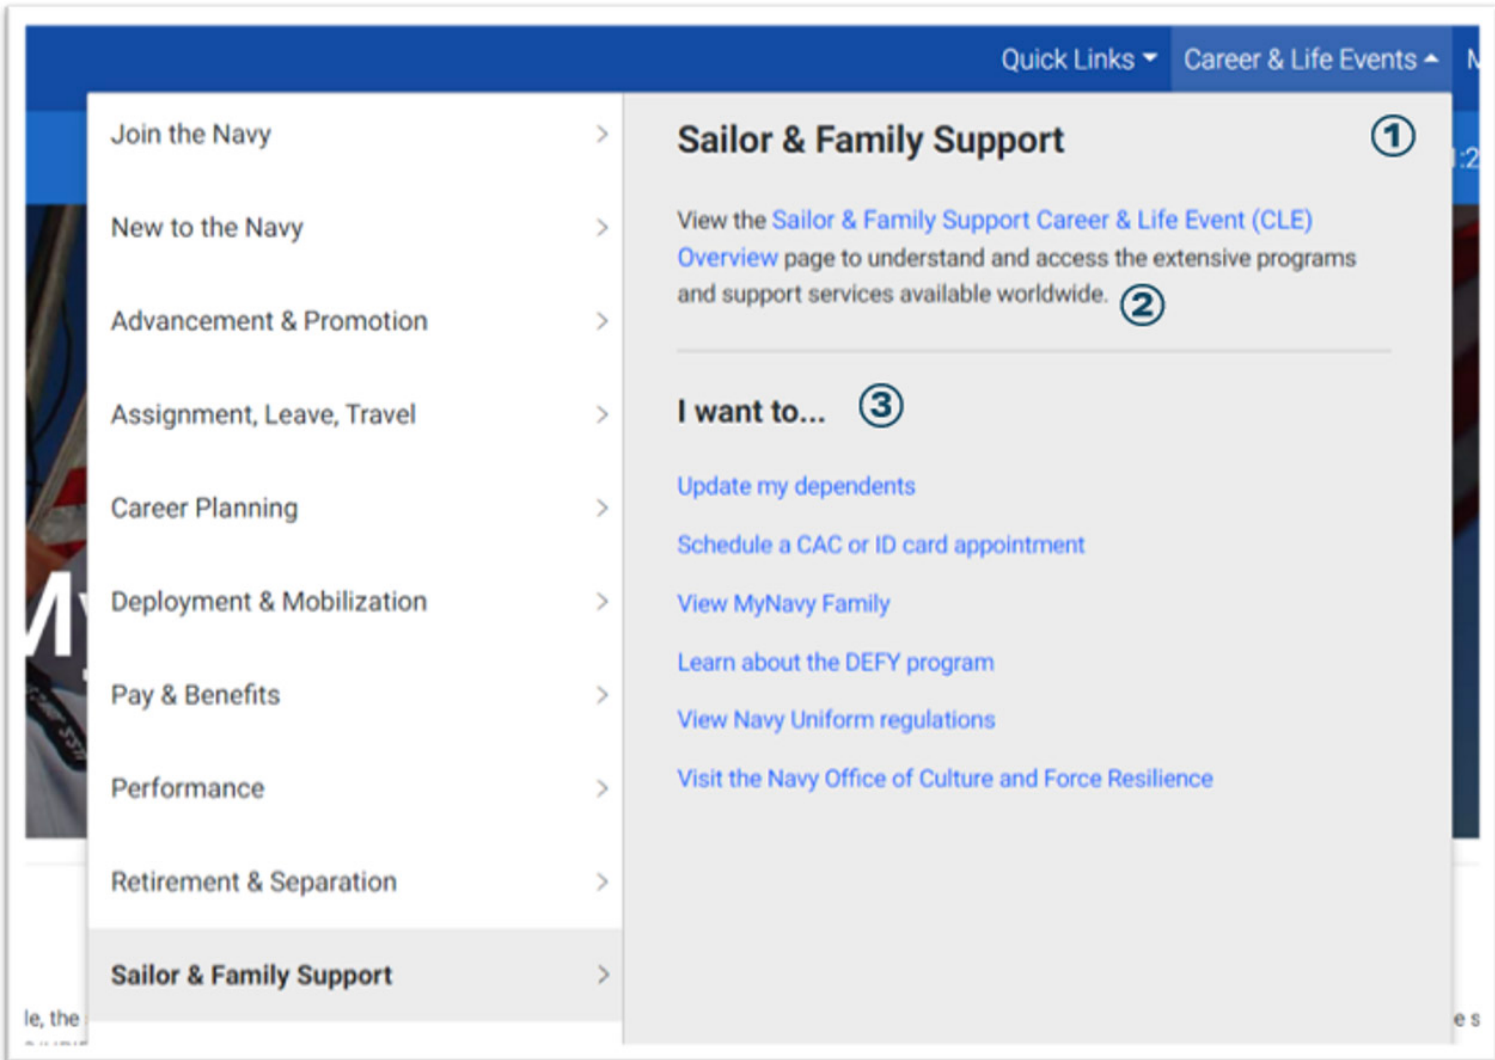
Quick Links Career & Life Events N

Join the Navy

New to the Navy

Advancement & Promotion

Assignment, Leave, Travel

Career Planning

Deployment & Mobilization

Pay & Benefits

Performance

Retirement & Separation

Sailor & Family Support

Sailor & Family Support ①

View the Sailor & Family Support Career & Life Event (CLE) Overview page to understand and access the extensive programs and support services available worldwide. ②

I want to... ③

Update my dependents

Schedule a CAC or ID card appointment

View MyNavy Family

Learn about the DEFY program

View Navy Uniform regulations

Visit the Navy Office of Culture and Force Resilience

le, the

es